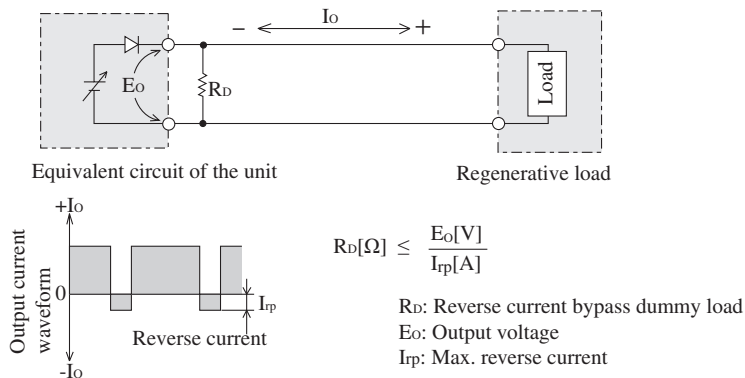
−  $I_O$  +

$E_O$

$R_D$

Load

Equivalent circuit of the unit

Regenerative load

$+I_O$

Output current waveform

0

$I_{rp}$

Reverse current

$-I_O$

$R_D[\Omega] \leq \frac{E_O[V]}{I_{rp}[A]}$

$R_D$: Reverse current bypass dummy load
$E_O$: Output voltage
$I_{rp}$: Max. reverse current